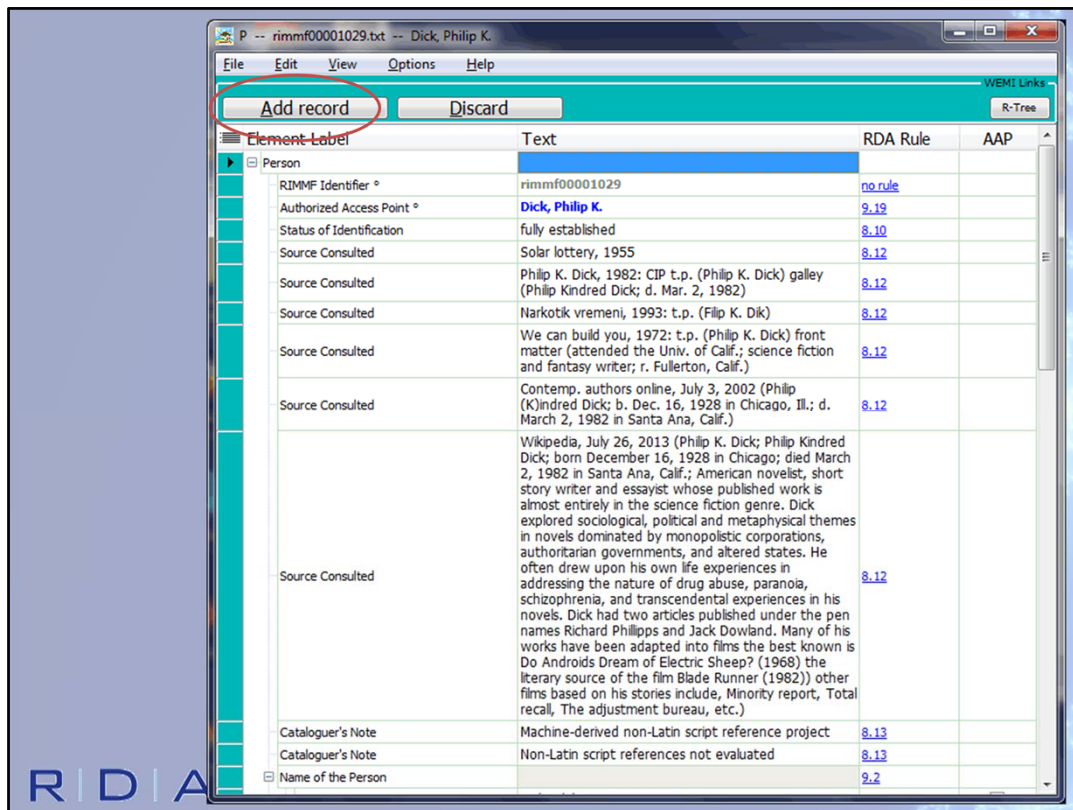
P -- rimmf00001029.txt -- Dick, Philip K.

File Edit View Options Help

WEMI Links

Add record Discard R-Tree

| Element Label | Text | RDA Rule | AAP |
|---|---|---|---|
| Person | | | |
| RIMMF Identifier ° | rimmf00001029 | no rule | |
| Authorized Access Point ° | Dick, Philip K. | 9.19 | |
| Status of Identification | fully established | 8.10 | |
| Source Consulted | Solar lottery, 1955 | 8.12 | |
| Source Consulted | Philip K. Dick, 1982: CIP t.p. (Philip K. Dick) galley (Philip Kindred Dick; d. Mar. 2, 1982) | 8.12 | |
| Source Consulted | Narkotik vremeni, 1993: t.p. (Filip K. Dik) | 8.12 | |
| Source Consulted | We can build you, 1972: t.p. (Philip K. Dick) front matter (attended the Univ. of Calif.; science fiction and fantasy writer; r. Fullerton, Calif.) | 8.12 | |
| Source Consulted | Contemp. authors online, July 3, 2002 (Philip (K)indred Dick; b. Dec. 16, 1928 in Chicago, Ill.; d. March 2, 1982 in Santa Ana, Calif.) | 8.12 | |
| Source Consulted | Wikipedia, July 26, 2013 (Philip K. Dick; Philip Kindred Dick; born December 16, 1928 in Chicago; died March 2, 1982 in Santa Ana, Calif.; American novelist, short story writer and essayist whose published work is almost entirely in the science fiction genre. Dick explored sociological, political and metaphysical themes in novels dominated by monopolistic corporations, authoritarian governments, and altered states. He often drew upon his own life experiences in addressing the nature of drug abuse, paranoia, schizophrenia, and transcendental experiences in his novels. Dick had two articles published under the pen names Richard Phillipps and Jack Dowland. Many of his works have been adapted into films the best known is Do Androids Dream of Electric Sheep? (1968) the literary source of the film Blade Runner (1982)) other films based on his stories include, Minority report, Total recall, The adjustment bureau, etc.) | 8.12 | |
| Cataloguer's Note | Machine-derived non-Latin script reference project | 8.13 | |
| Cataloguer's Note | Non-Latin script references not evaluated | 8.13 | |
| Name of the Person | | 9.2 | |

RDA